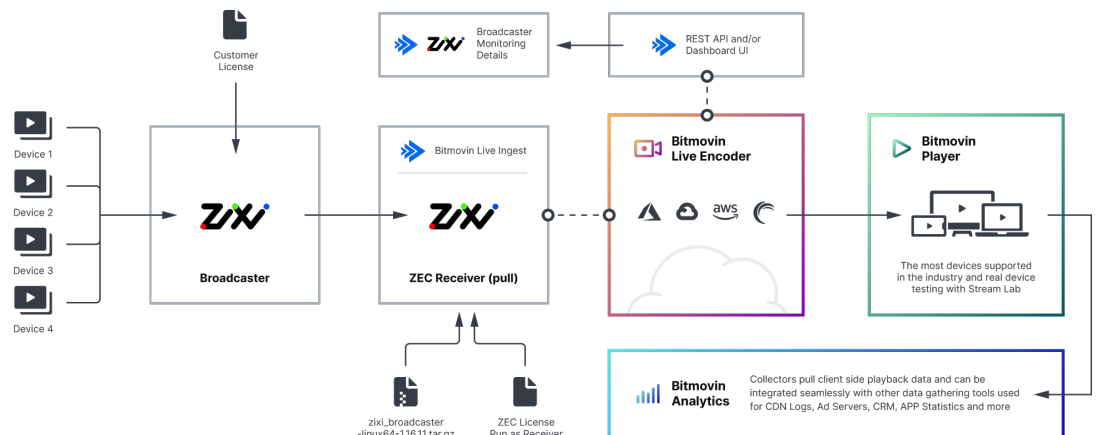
Customer License

Broadcaster Monitoring Details

REST API and/or Dashboard UI

Device 1

Device 2

Device 3

Device 4

Broadcaster

Bitmovin Live Ingest

ZEC Receiver (pull)

Bitmovin Live Encoder

aws

Bitmovin Player

The most devices supported in the industry and real device testing with Stream Lab

zixi_broadcaster -linux64-1.16.11.tar.gz

ZEC License Run as Receiver

Bitmovin Analytics

Collectors pull client side playback data and can be integrated seamlessly with other data gathering tools used for CDN Logs, Ad Servers, CRM, APP Statistics and more